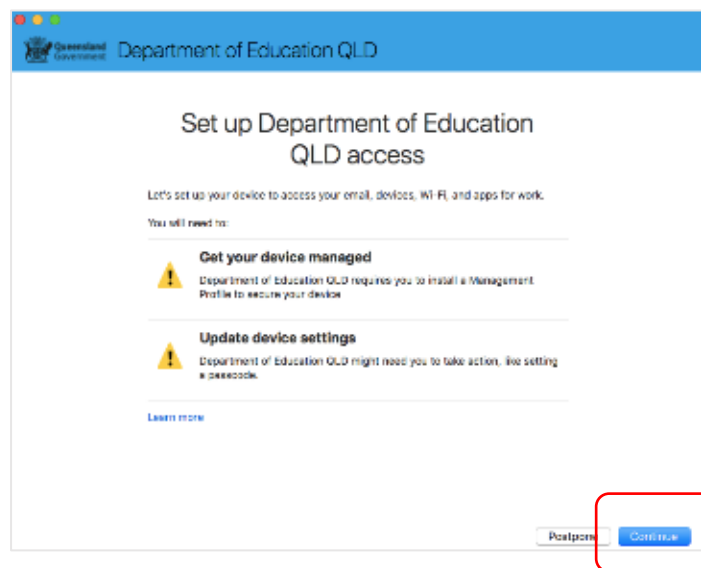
Queensland Government Department of Education QLD

Set up Department of Education QLD access

Let's set up your device to access your email, devices, Wi-Fi, and apps for work.

You will need to:

Get your device managed

Department of Education QLD requires you to install a Management Profile to secure your device

Update device settings

Department of Education QLD might need you to take action, like setting a passcode.

Learn more

Postpone

Continue